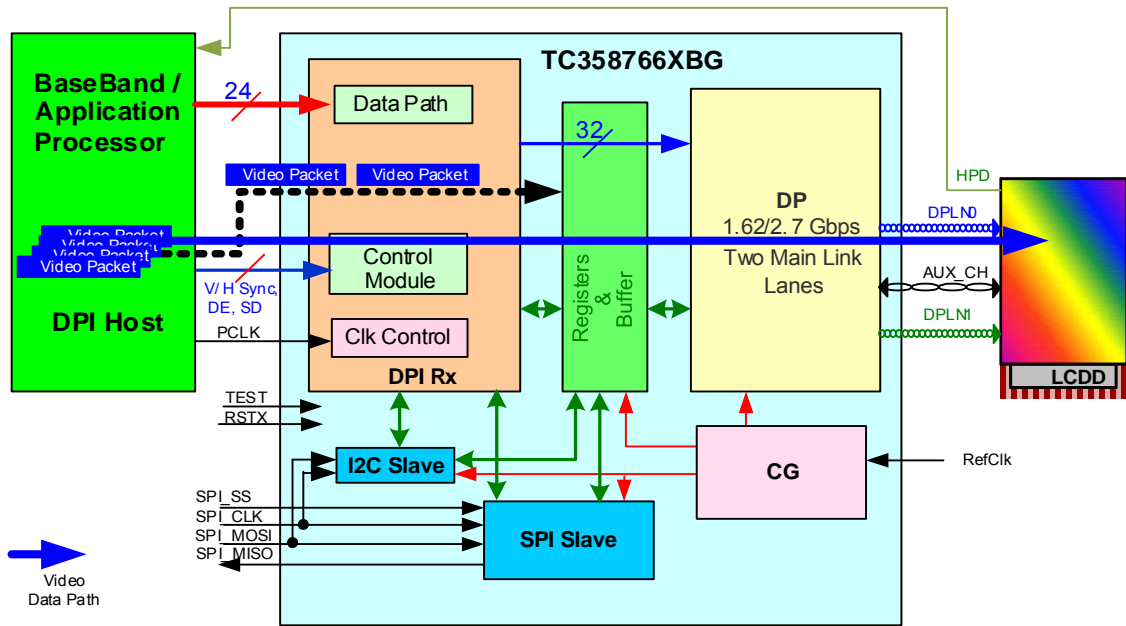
TC358766XBG

BaseBand / Application Processor

24

Data Path

32

Video Packet

Video Packet

Video Packet
Video Packet
Video Packet
Video Packet

V/ H Sync, DE, SD

Control Module

DPI Host

PCLK

Clk Control

DPI Rx

Registers & Buffer

DP
1.62/2.7 Gbps
Two Main Link Lanes

HPD

DPLN0

AUX_CH

DPLN1

LCDD

TEST
RSTX

I2C Slave

CG

RefClk

SPI_SS
SPI_CLK
SPI_MOSI
SPI_MISO

SPI Slave

Video
Data Path